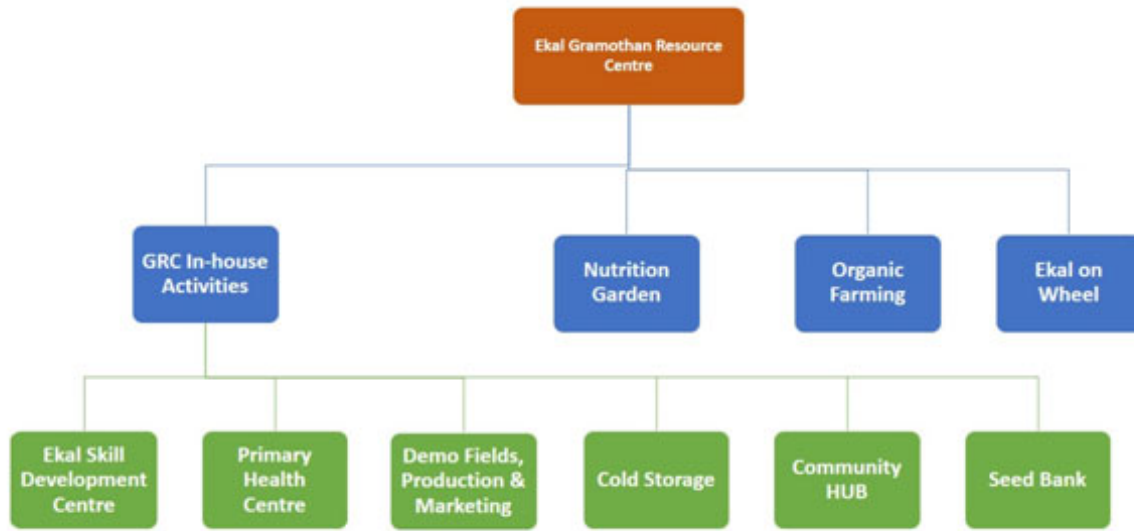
Ekal Gramothan Resource Centre

GRC In-house Activities

Nutrition Garden

Organic Farming

Ekal on Wheel

Ekal Skill Development Centre

Primary Health Centre

Demo Fields, Production & Marketing

Cold Storage

Community HUB

Seed Bank